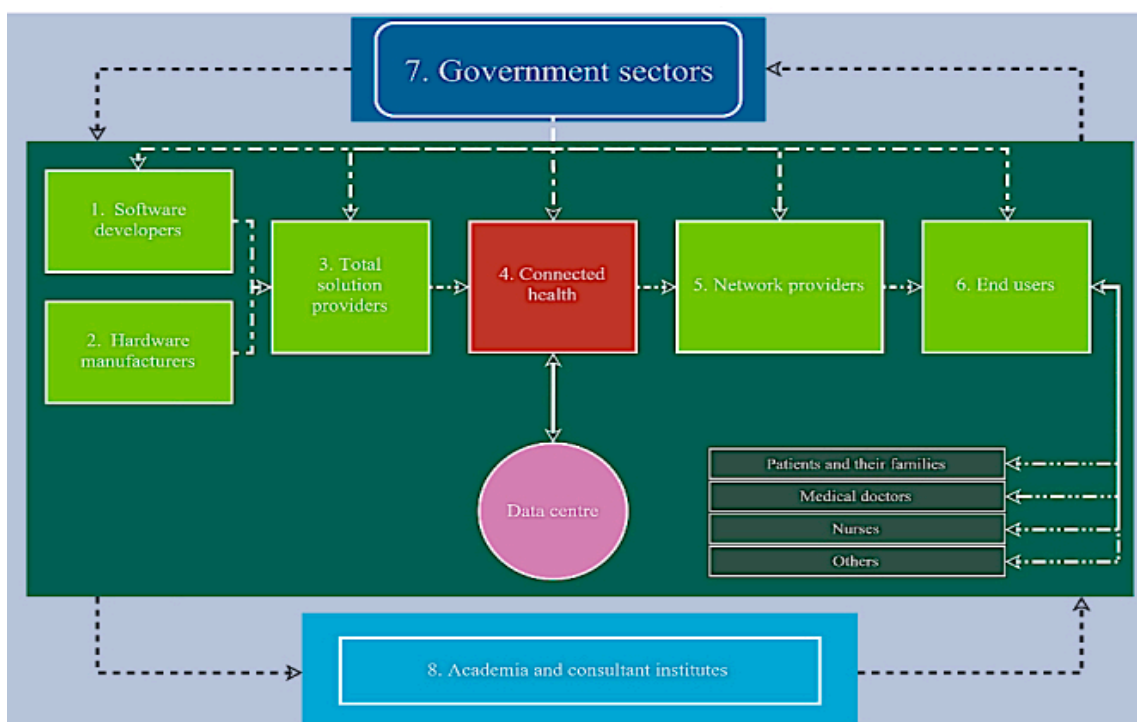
7. Government sectors

1. Software developers

2. Hardware manufacturers

3. Total solution providers

4. Connected health

5. Network providers

6. End users

Data centre

Patients and their families

Medical doctors

Nurses

Others

8. Academia and consultant institutes